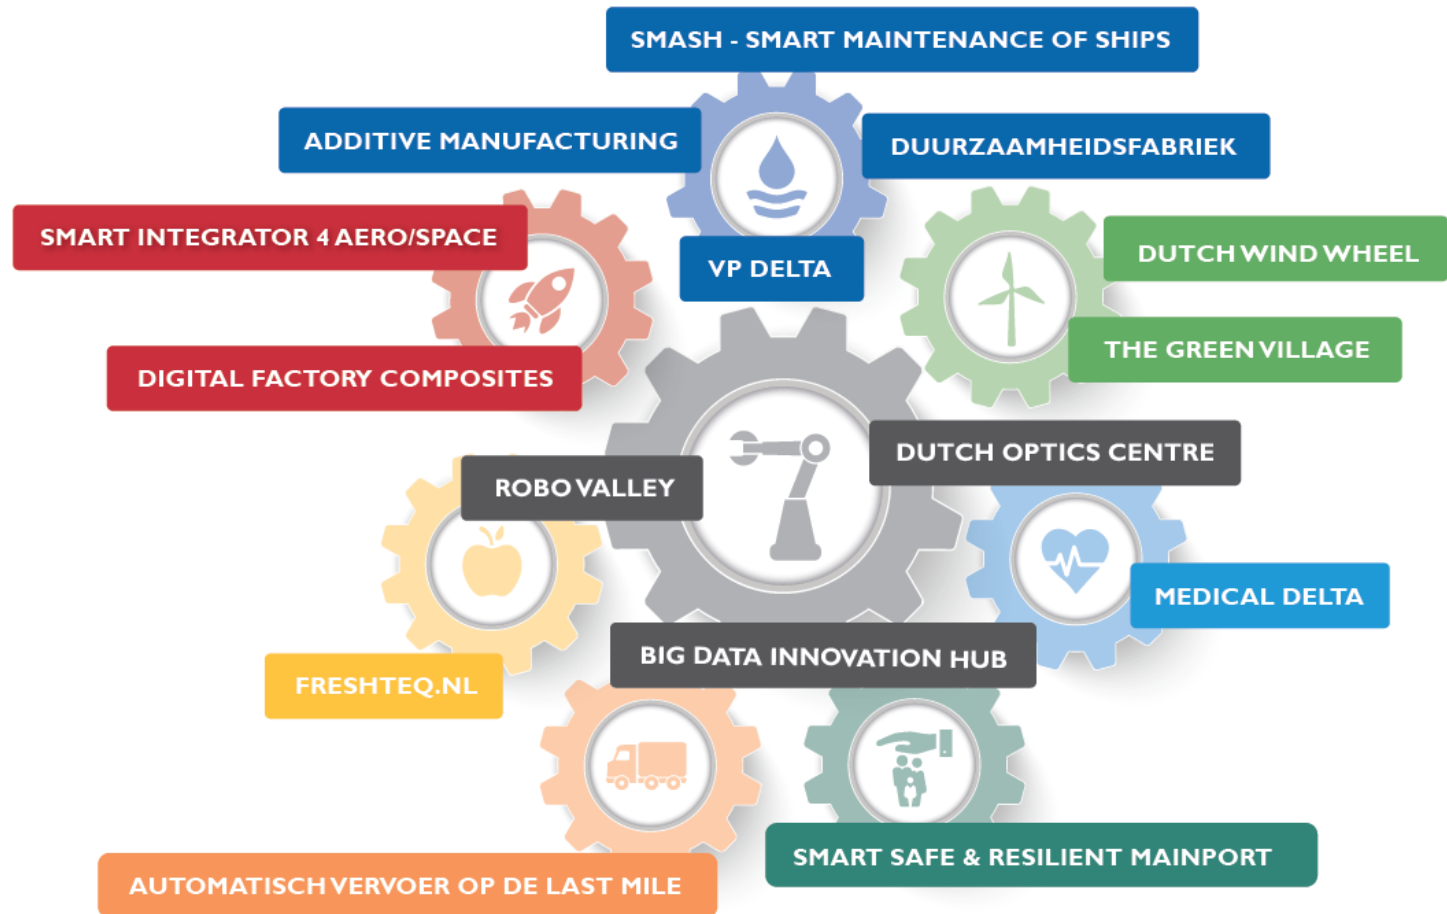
SMASH - SMART MAINTENANCE OF SHIPS

ADDITIVE MANUFACTURING

DUURZAAMHEIDSFABRIEK

SMART INTEGRATOR 4 AERO/SPACE

VP DELTA

DUTCH WIND WHEEL

THE GREEN VILLAGE

DIGITAL FACTORY COMPOSITES

DUTCH OPTICS CENTRE

ROBOVALLEY

MEDICAL DELTA

BIG DATA INNOVATION HUB

FRESHTEQ.NL

SMART SAFE & RESILIENT MAINPORT

AUTOMATISCH VERVOER OP DE LAST MILE